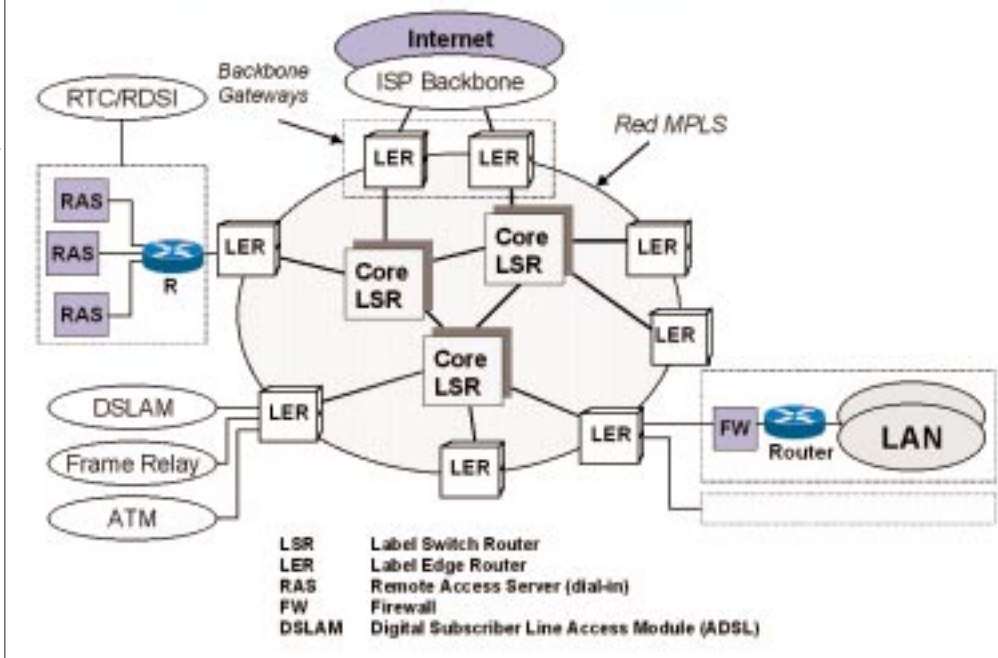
Internet
ISP Backbone
Backbone Gateways
RTC/RDSI
Red MPLS
LER
LER
RAS
RAS
RAS
R
LER
Core LSR
Core LSR
LER
LER
Core LSR
DSLAM
LER
Frame Relay
LER
LER
FW
Router
LAN
ATM

| | |
|---|---|
| LSR | Label Switch Router |
| LER | Label Edge Router |
| RAS | Remote Access Server (dial-in) |
| FW | Firewall |
| DSLAM | Digital Subscriber Line Access Module (ADSL) |